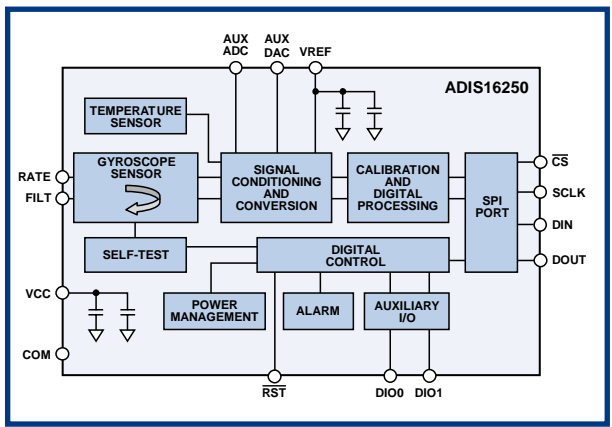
AUX ADC

AUX DAC

VREF

ADIS16250

TEMPERATURE SENSOR

RATE

FILT

GYROSCOPE SENSOR

SIGNAL CONDITIONING AND CONVERSION

CALIBRATION AND DIGITAL PROCESSING

SPI PORT

$\overline{CS}$

SCLK

DIN

DOUT

SELF-TEST

DIGITAL CONTROL

VCC

POWER MANAGEMENT

ALARM

AUXILIARY I/O

COM

$\overline{RST}$

DIO0

DIO1